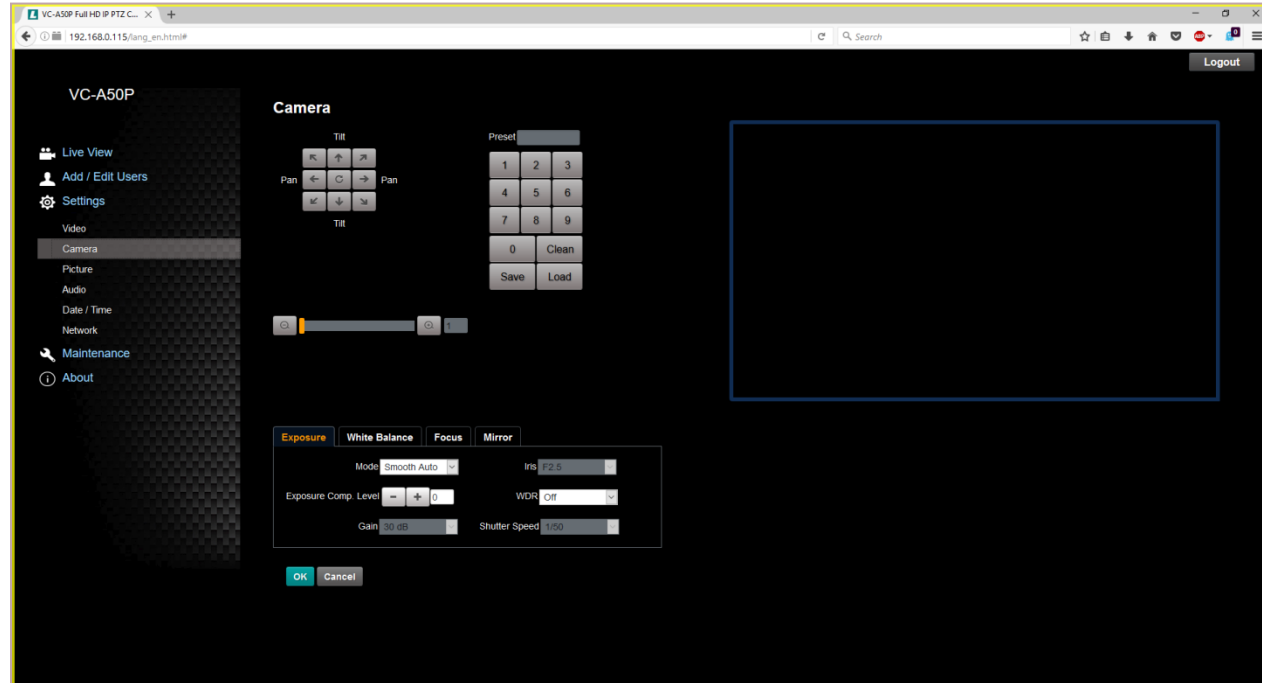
VC-A50P Full HD IP PTZ C... ×  +

192.168.0.115/lang_en.html#

Search

Logout

VC-A50P

Live View
Add / Edit Users
Settings
Video
Camera
Picture
Audio
Date / Time
Network
Maintenance
About

Camera

Tilt
Pan
Pan
Tilt

Preset

| 1 | 2 | 3 |
|---|---|---|
| 4 | 5 | 6 |
| 7 | 8 | 9 |
| 0 | Clean | |
| Save | Load | |

1

Exposure | White Balance | Focus | Mirror

Mode Smooth Auto
Iris F2.5
Exposure Comp. Level − + 0
WDR Off
Gain 30 dB
Shutter Speed 1/50

OK Cancel